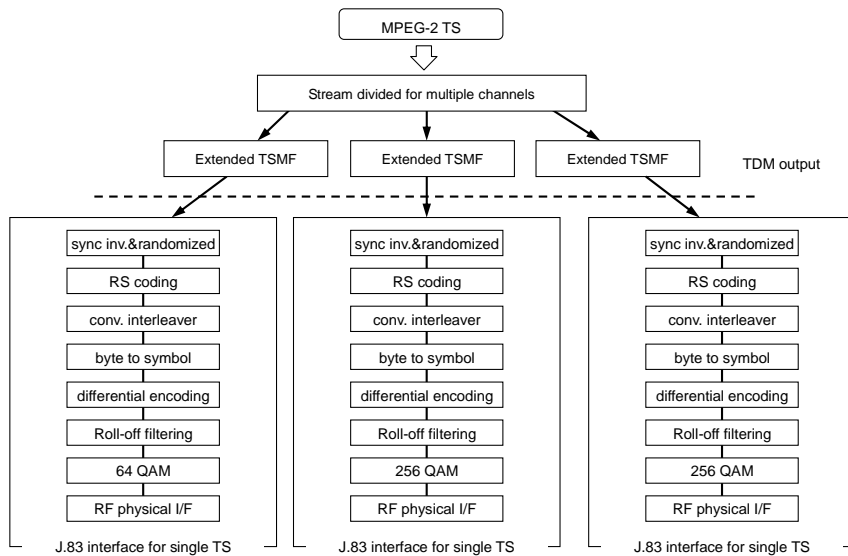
MPEG-2 TS

Stream divided for multiple channels

Extended TSMF

Extended TSMF

Extended TSMF

TDM output

sync inv.&randomized

RS coding

conv. interleaver

byte to symbol

differential encoding

Roll-off filtering

64 QAM

RF physical I/F

J.83 interface for single TS

sync inv.&randomized

RS coding

conv. interleaver

byte to symbol

differential encoding

Roll-off filtering

256 QAM

RF physical I/F

J.83 interface for single TS

sync inv.&randomized

RS coding

conv. interleaver

byte to symbol

differential encoding

Roll-off filtering

256 QAM

RF physical I/F

J.83 interface for single TS